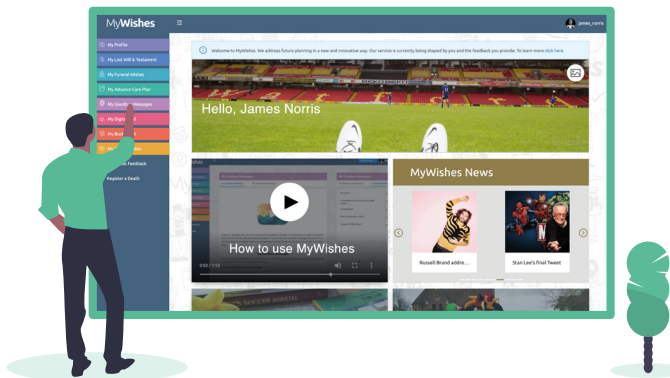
MyWishes

james_norris

My Profile

My Last Will & Testament

My Funeral Wishes

My Advance Care Plan

My Goodbye Messages

My Digit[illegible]

My Buck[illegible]

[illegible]

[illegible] Feedback

Register a Death

Welcome to MyWishes. We address future planning in a new and innovative way. Our service is currently being shaped by you and the feedback you provide. To learn more click here

Hello, James Norris

How to use MyWishes

0:00 / 1:12

MyWishes News

Russell Brand addre...

Stan Lee's Final Tweet